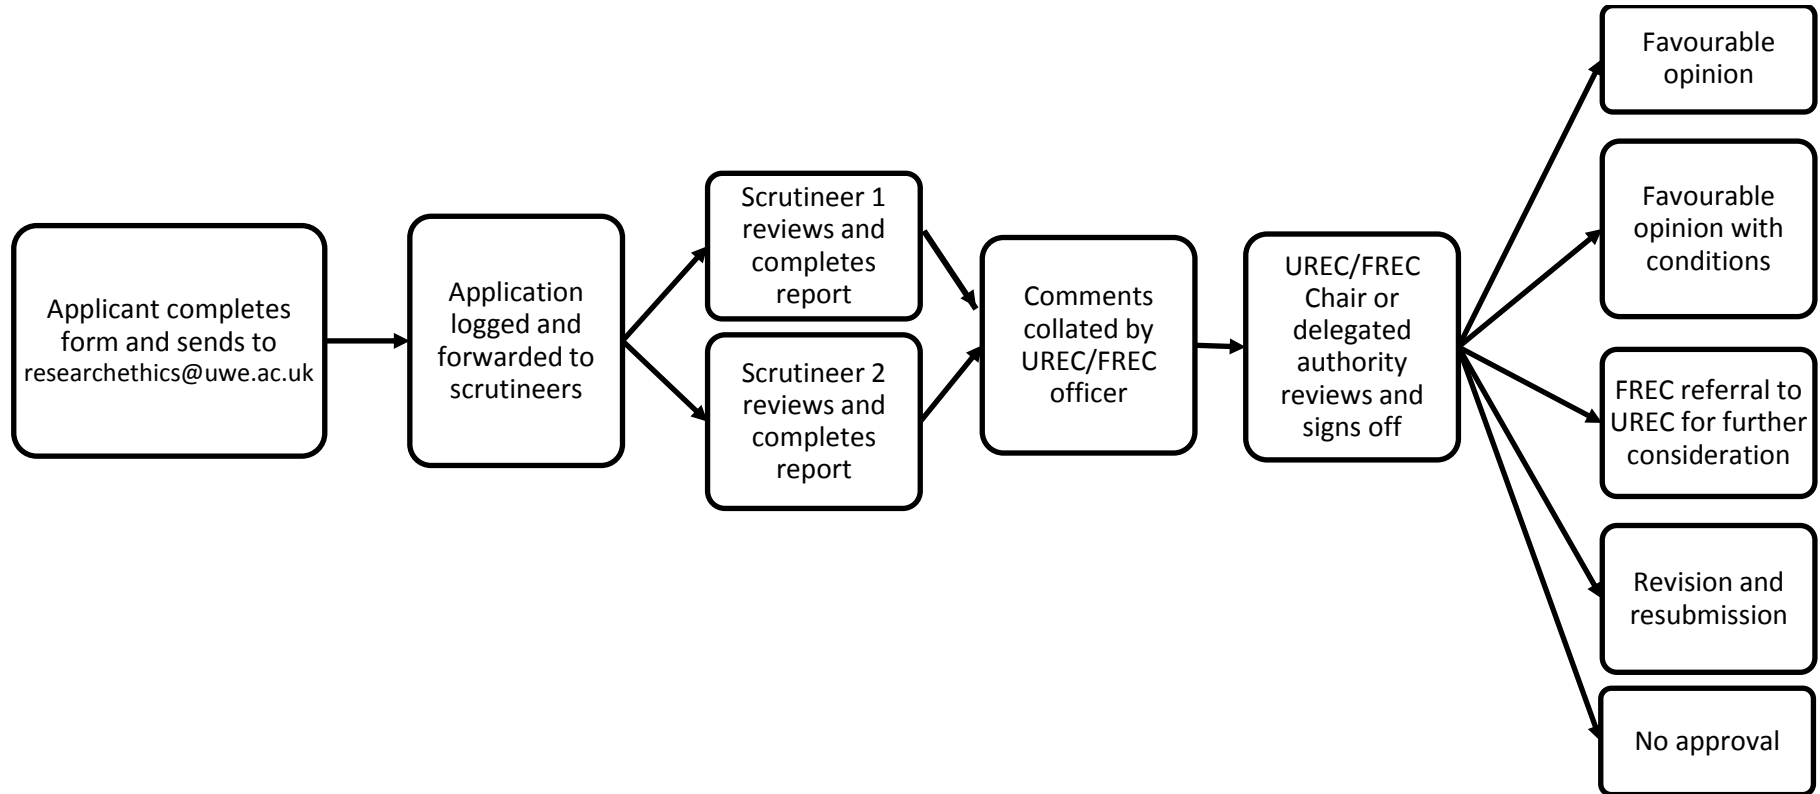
Applicant completes form and sends to researchethics@uwe.ac.uk

Application logged and forwarded to scrutineers

Scrutineer 1 reviews and completes report

Scrutineer 2 reviews and completes report

Comments collated by UREC/FREC officer

UREC/FREC Chair or delegated authority reviews and signs off

Favourable opinion

Favourable opinion with conditions

FREC referral to UREC for further consideration

Revision and resubmission

No approval